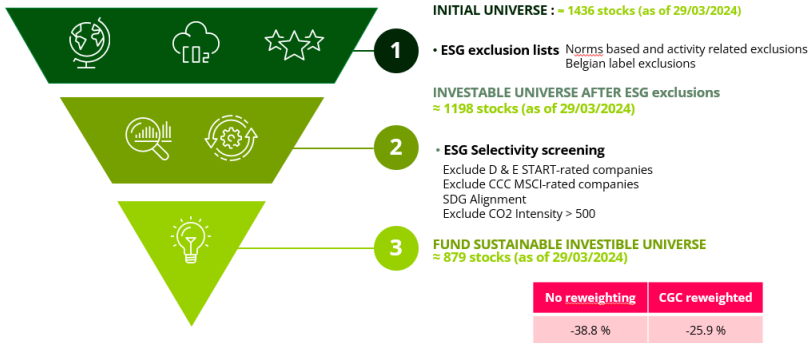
$CO_2$

1

INITIAL UNIVERSE : ≈ 1436 stocks (as of 29/03/2024)

• ESG exclusion lists Norms based and activity related exclusions
Belgian label exclusions

INVESTABLE UNIVERSE AFTER ESG exclusions
≈ 1198 stocks (as of 29/03/2024)

2

• ESG Selectivity screening
Exclude D & E START-rated companies
Exclude CCC MSCI-rated companies
SDG Alignment
Exclude CO2 Intensity > 500

3

FUND SUSTAINABLE INVESTIBLE UNIVERSE
≈ 879 stocks (as of 29/03/2024)

| No reweighting | CGC reweighted |
|---|---|
| -38.8 % | -25.9 % |